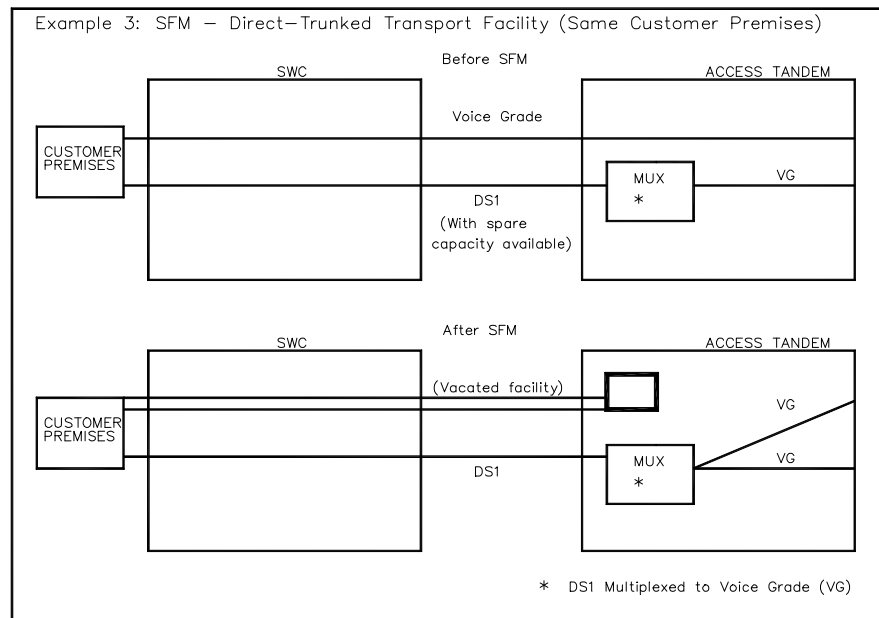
Example 3: SFM — Direct—Trunked Transport Facility (Same Customer Premises)

Before SFM

SWC

ACCESS TANDEM

Voice Grade

CUSTOMER PREMISES

MUX
*

VG

DS1
(With spare capacity available)

After SFM

SWC

ACCESS TANDEM

(Vacated facility)

CUSTOMER PREMISES

VG

MUX
*

VG

DS1

* DS1 Multiplexed to Voice Grade (VG)